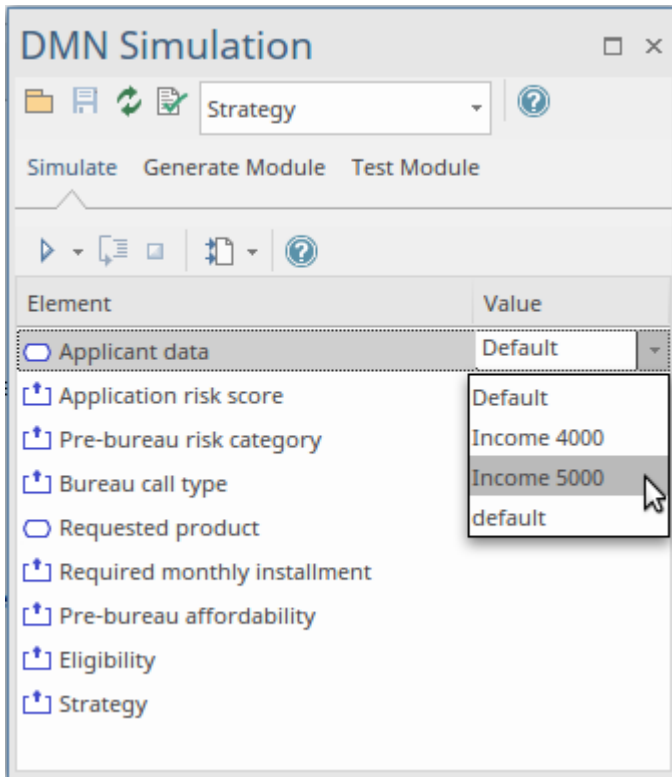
DMN Simulation

Strategy

Simulate Generate Module Test Module

| Element | Value |
|---|---|
| Applicant data | Default |
| Application risk score | |
| Pre-bureau risk category | |
| Bureau call type | |
| Requested product | |
| Required monthly installment | |
| Pre-bureau affordability | |
| Eligibility | |
| Strategy | |

Default
Income 4000
Income 5000
default